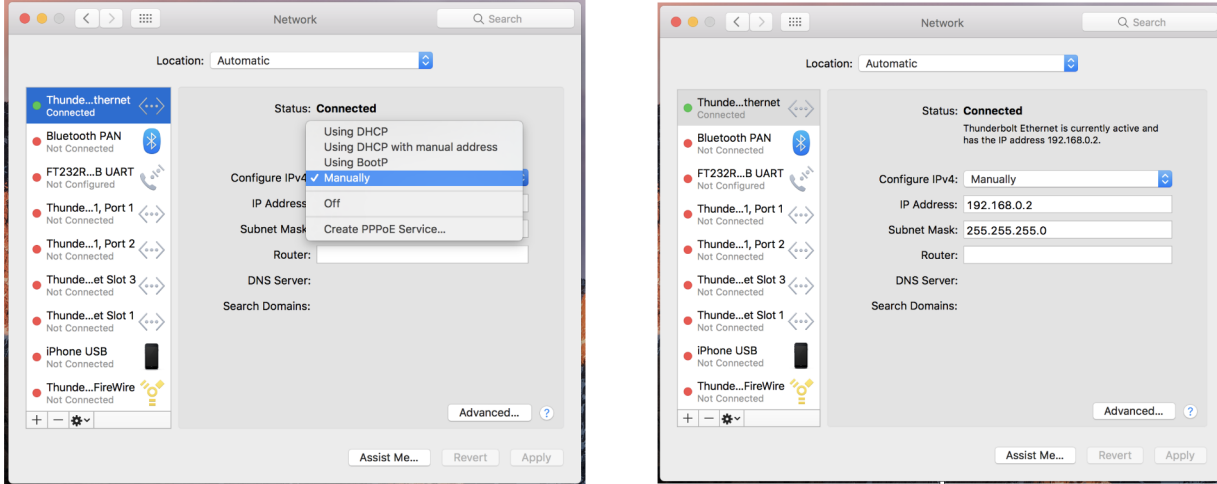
Network

Search

Location: Automatic

Thunde...thernet
Connected

Bluetooth PAN
Not Connected

FT232R...B UART
Not Configured

Thunde...1, Port 1
Not Connected

Thunde...1, Port 2
Not Connected

Thunde...et Slot 3
Not Connected

Thunde...et Slot 1
Not Connected

iPhone USB
Not Connected

Thunde...FireWire
Not Connected

+ − ⚙

Status: Connected

Configure IPv4

IP Address

Subnet Mask

Router:

DNS Server:

Search Domains:

Using DHCP
Using DHCP with manual address
Using BootP
✓ Manually
Off
Create PPPoE Service...

Advanced...

?

Assist Me...

Revert

Apply

Network

Search

Location: Automatic

Thunde...thernet
Connected

Bluetooth PAN
Not Connected

FT232R...B UART
Not Configured

Thunde...1, Port 1
Not Connected

Thunde...1, Port 2
Not Connected

Thunde...et Slot 3
Not Connected

Thunde...et Slot 1
Not Connected

iPhone USB
Not Connected

Thunde...FireWire
Not Connected

+ − ⚙

Status: Connected

Thunderbolt Ethernet is currently active and has the IP address 192.168.0.2.

Configure IPv4: Manually

IP Address: 192.168.0.2

Subnet Mask: 255.255.255.0

Router:

DNS Server:

Search Domains:

Advanced...

?

Assist Me...

Revert

Apply